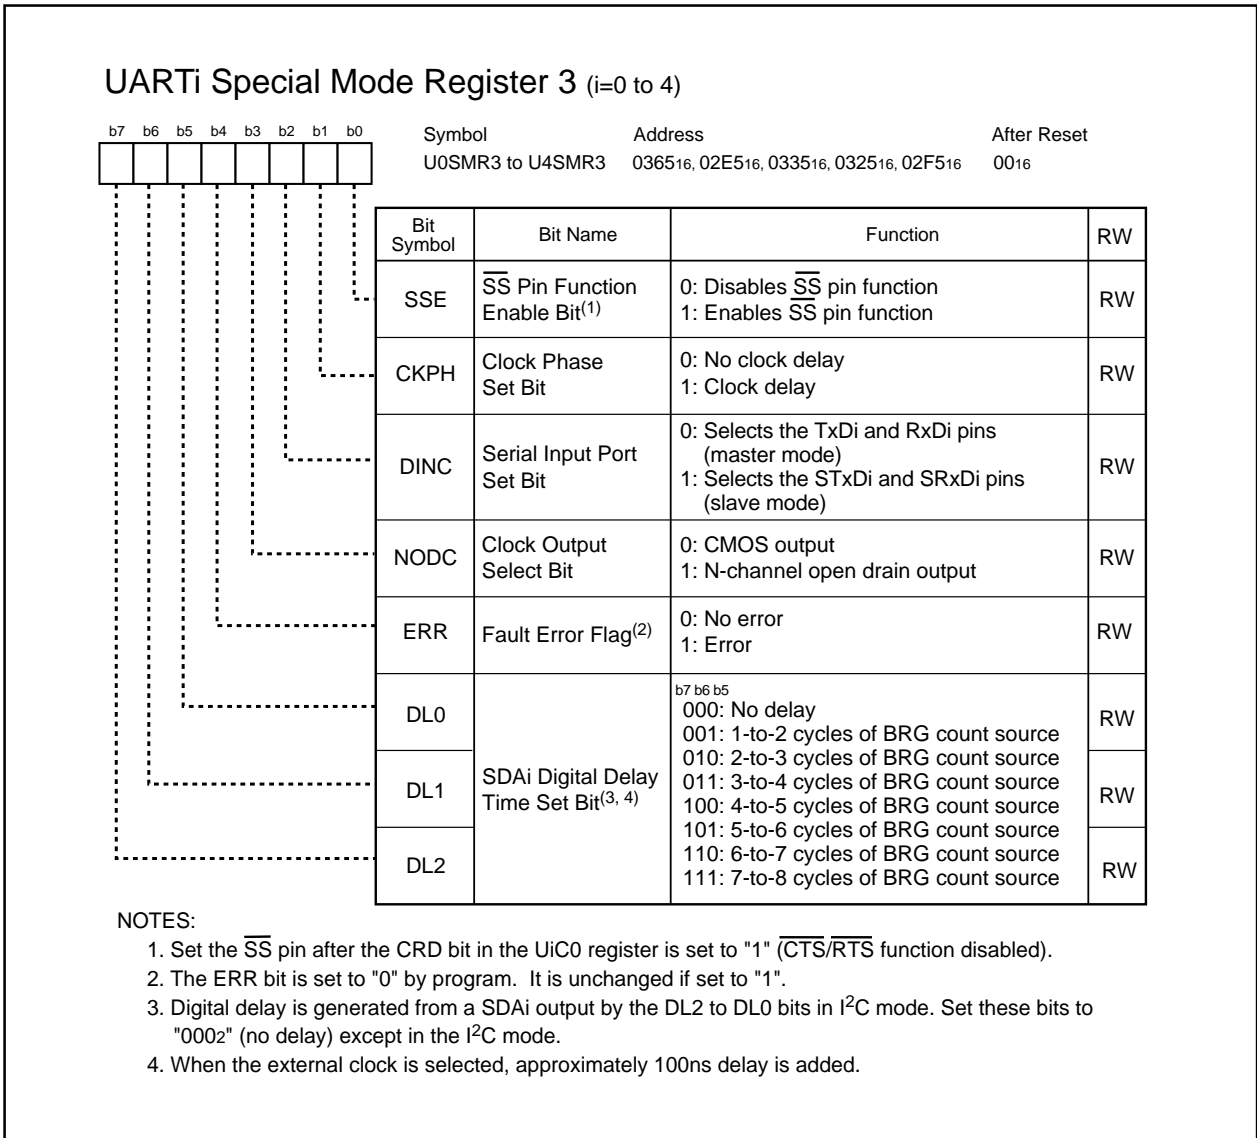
UARTi Special Mode Register 3 (i=0 to 4)

b7 b6 b5 b4 b3 b2 b1 b0

Symbol U0SMR3 to U4SMR3

Address $0365_{16}$, $02E5_{16}$, $0335_{16}$, $0325_{16}$, $02F5_{16}$

After Reset $00_{16}$

| Bit Symbol | Bit Name | Function | RW |
|---|---|---|---|
| SSE | $\overline{SS}$ Pin Function Enable Bit$^{(1)}$ | 0: Disables $\overline{SS}$ pin function<br>1: Enables $\overline{SS}$ pin function | RW |
| CKPH | Clock Phase Set Bit | 0: No clock delay<br>1: Clock delay | RW |
| DINC | Serial Input Port Set Bit | 0: Selects the TxDi and RxDi pins (master mode)<br>1: Selects the STxDi and SRxDi pins (slave mode) | RW |
| NODC | Clock Output Select Bit | 0: CMOS output<br>1: N-channel open drain output | RW |
| ERR | Fault Error Flag$^{(2)}$ | 0: No error<br>1: Error | RW |
| DL0 | SDAi Digital Delay Time Set Bit$^{(3, 4)}$ | b7 b6 b5<br>000: No delay<br>001: 1-to-2 cycles of BRG count source<br>010: 2-to-3 cycles of BRG count source<br>011: 3-to-4 cycles of BRG count source<br>100: 4-to-5 cycles of BRG count source<br>101: 5-to-6 cycles of BRG count source<br>110: 6-to-7 cycles of BRG count source<br>111: 7-to-8 cycles of BRG count source | RW |
| DL1 | | | RW |
| DL2 | | | RW |

NOTES:
1. Set the $\overline{SS}$ pin after the CRD bit in the UiC0 register is set to "1" ($\overline{CTS}/\overline{RTS}$ function disabled).
2. The ERR bit is set to "0" by program. It is unchanged if set to "1".
3. Digital delay is generated from a SDAi output by the DL2 to DL0 bits in $I^2C$ mode. Set these bits to "$000_2$" (no delay) except in the $I^2C$ mode.
4. When the external clock is selected, approximately 100ns delay is added.